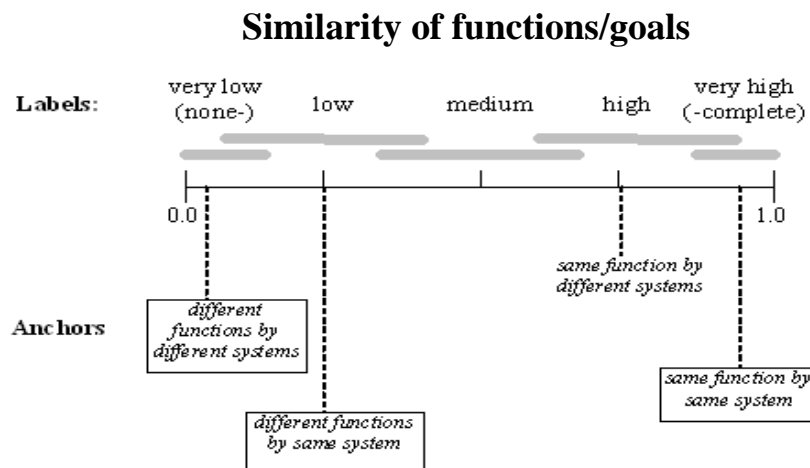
Similarity of functions/goals

Labels: very low (none-) low medium high very high (-complete)

0.0 1.0

same function by different systems

Anchors

different functions by different systems

same function by same system

different functions by same system